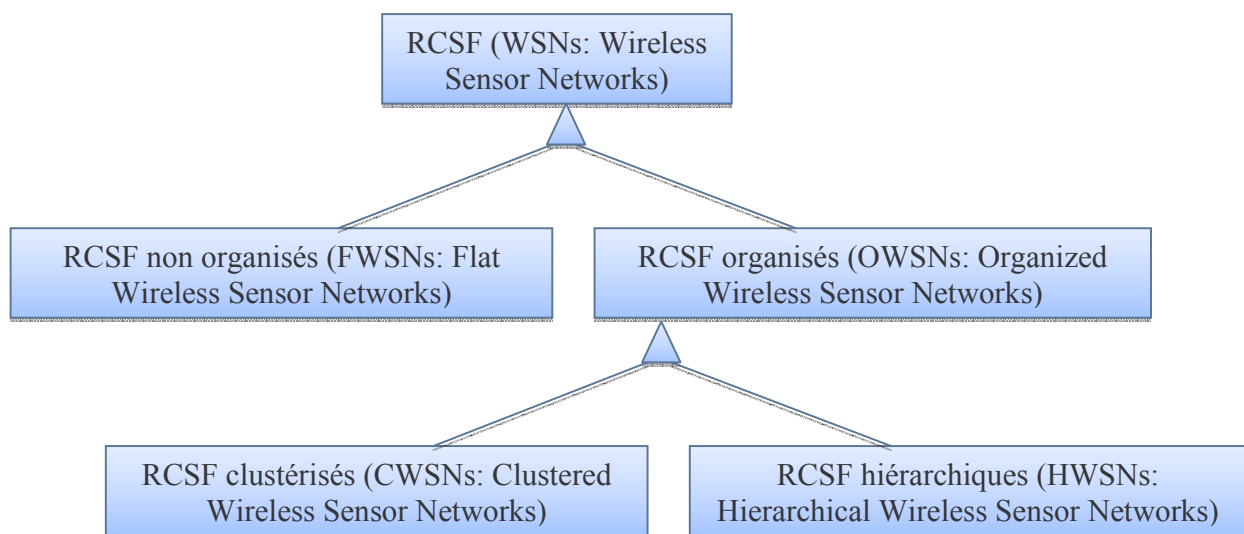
RCSF (WSNs: Wireless Sensor Networks)

RCSF non organisés (FWSNs: Flat Wireless Sensor Networks)

RCSF organisés (OWSNs: Organized Wireless Sensor Networks)

RCSF clustérisés (CWSNs: Clustered Wireless Sensor Networks)

RCSF hiérarchiques (HWSNs: Hierarchical Wireless Sensor Networks)